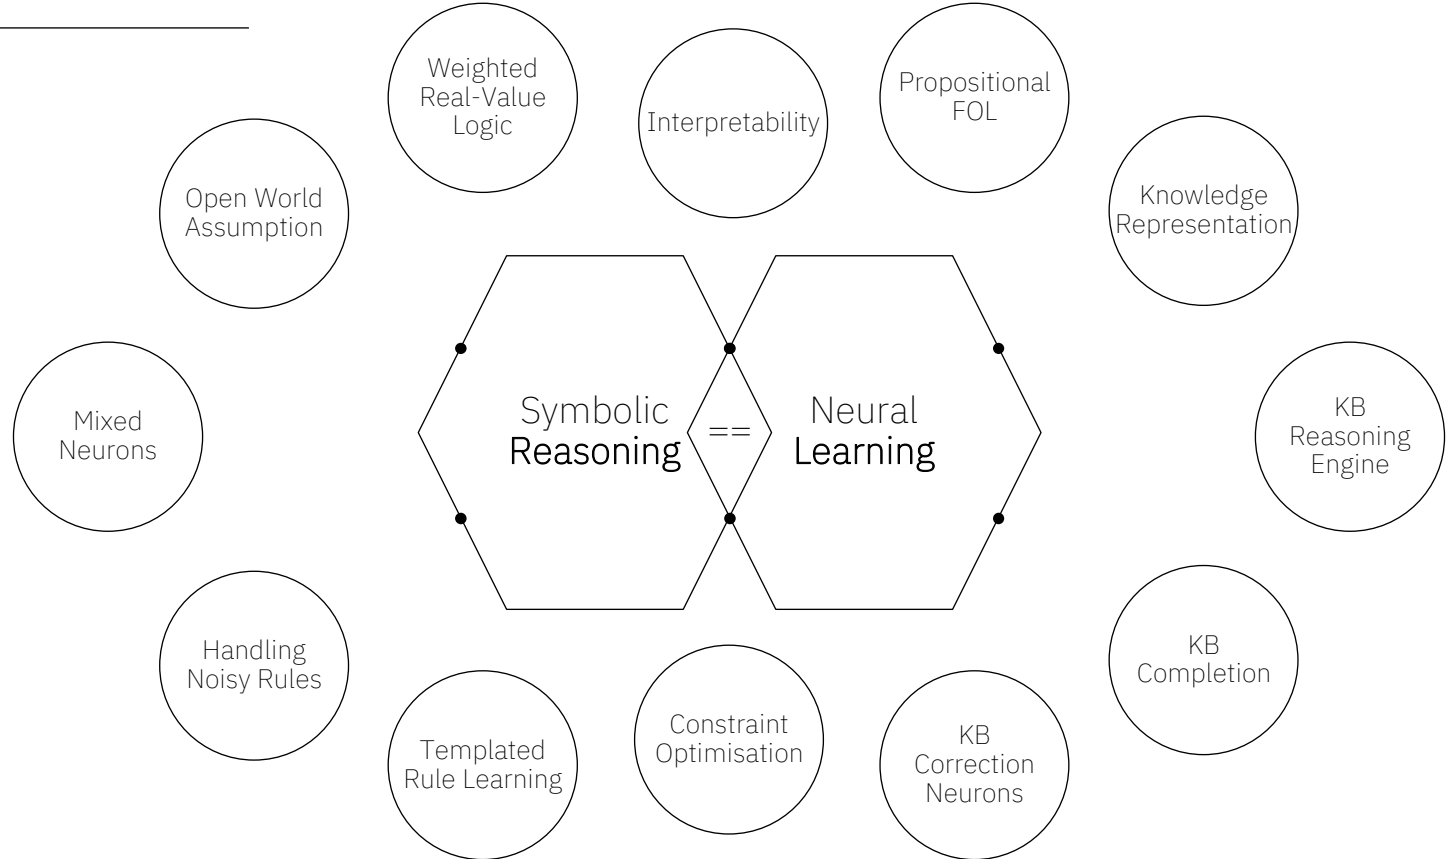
Weighted Real-Value Logic

Interpretability

Propositional FOL

Open World Assumption

Knowledge Representation

Symbolic Reasoning

==

Neural Learning

Mixed Neurons

KB Reasoning Engine

Handling Noisy Rules

KB Completion

Templated Rule Learning

Constraint Optimisation

KB Correction Neurons